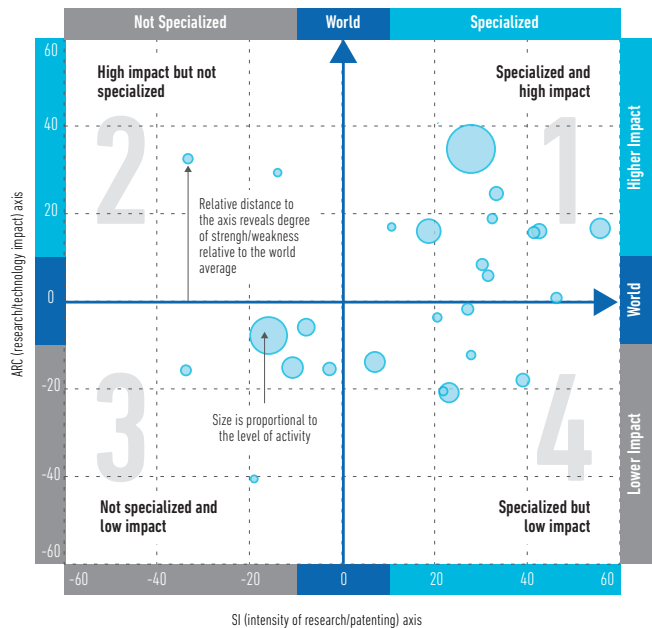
Not Specialized | World | Specialized

Higher Impact | World | Lower Impact

High impact but not specialized

Specialized and high impact

Not specialized and low impact

Specialized but low impact

2

1

3

4

Relative distance to the axis reveals degree of strength/weakness relative to the world average

Size is proportional to the level of activity

ARC (research/technology impact) axis

60
40
20
0
-20
-40
-60

-60 -40 -20 0 20 40 60

SI (intensity of research/patenting) axis